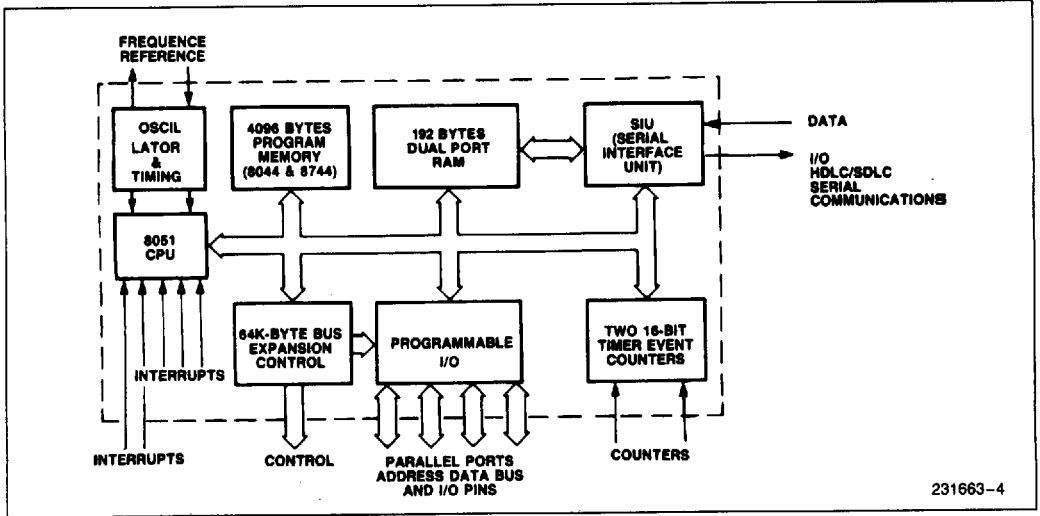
FREQUENCE REFERENCE

OSCIL LATOR & TIMING

4096 BYTES PROGRAM MEMORY (8044 & 8744)

192 BYTES DUAL PORT RAM

SIU (SERIAL INTERFACE UNIT)

DATA

I/O HDLC/SDLC SERIAL COMMUNICATIONS

8051 CPU

64K-BYTE BUS EXPANSION CONTROL

PROGRAMMABLE I/O

TWO 16-BIT TIMER EVENT COUNTERS

INTERRUPTS

INTERRUPTS

CONTROL

PARALLEL PORTS ADDRESS DATA BUS AND I/O PINS

COUNTERS

231663–4